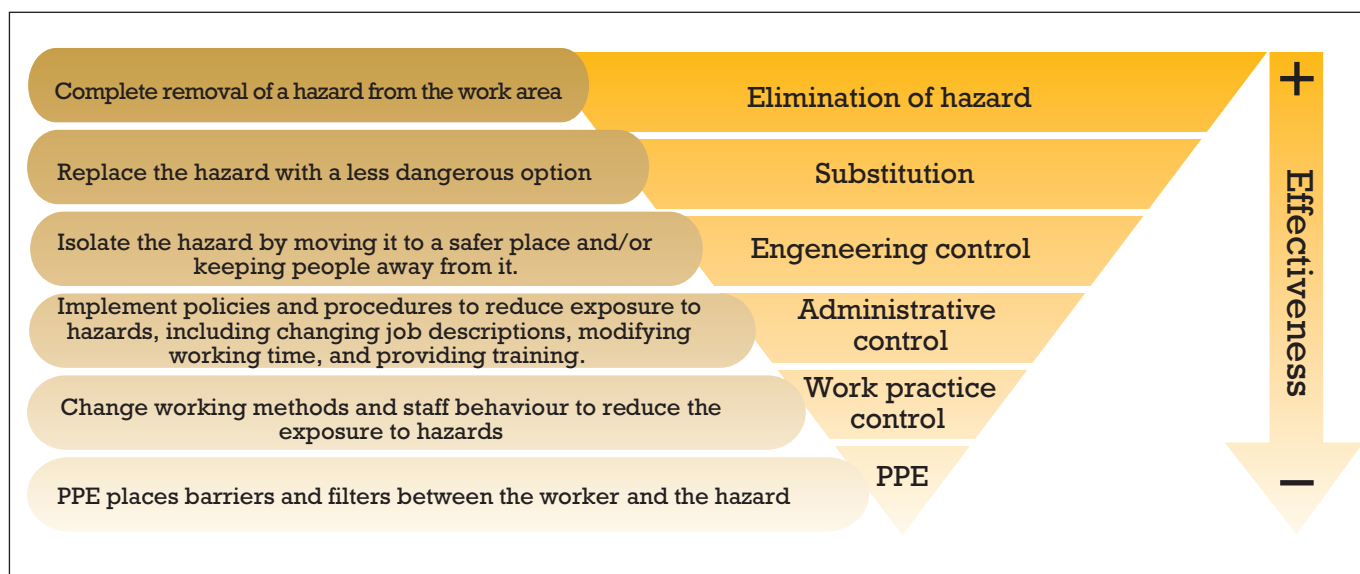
Complete removal of a hazard from the work area

Elimination of hazard

Replace the hazard with a less dangerous option

Substitution

Isolate the hazard by moving it to a safer place and/or keeping people away from it.

Engeneering control

Implement policies and procedures to reduce exposure to hazards, including changing job descriptions, modifying working time, and providing training.

Administrative control

Change working methods and staff behaviour to reduce the exposure to hazards

Work practice control

PPE places barriers and filters between the worker and the hazard

PPE

+

Effectiveness

−